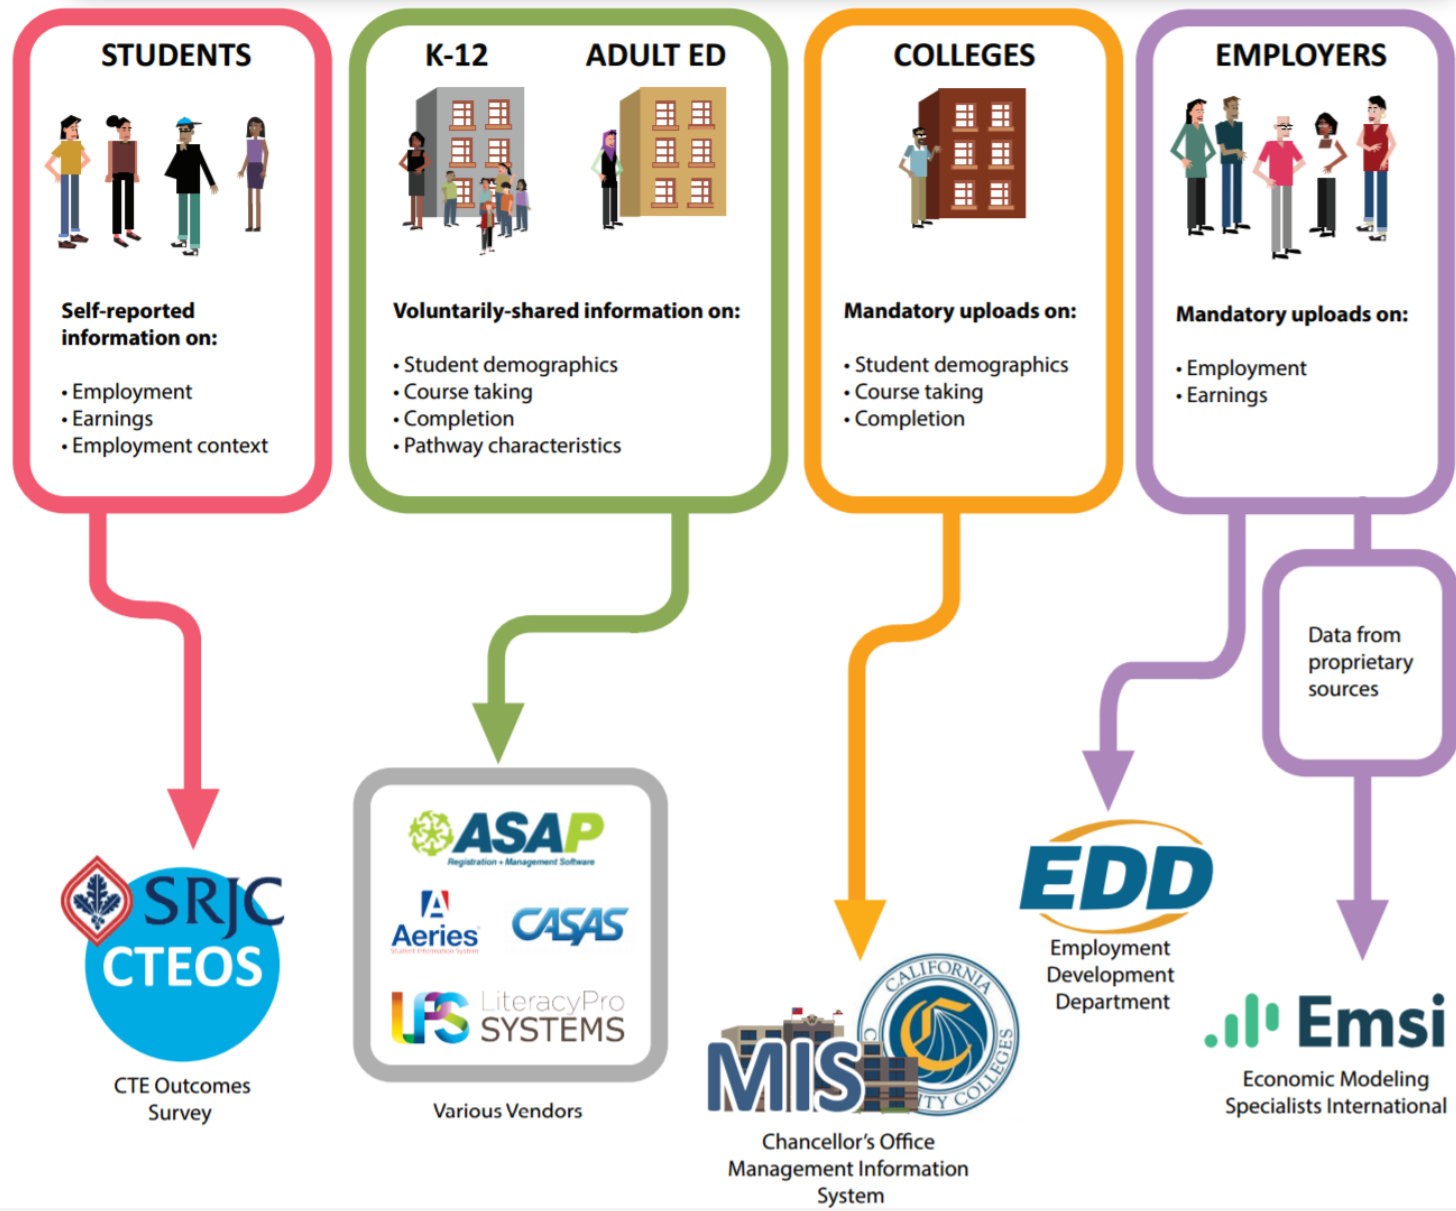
STUDENTS

Self-reported information on:

• Employment
• Earnings
• Employment context

K-12 ADULT ED

Voluntarily-shared information on:

• Student demographics
• Course taking
• Completion
• Pathway characteristics

COLLEGES

Mandatory uploads on:

• Student demographics
• Course taking
• Completion

EMPLOYERS

Mandatory uploads on:

• Employment
• Earnings

Data from proprietary sources

SRJC CTEOS

CTE Outcomes Survey

ASAP Registration + Management Software

Aeries Student Information System

CASAS

LPS LiteracyPro SYSTEMS

Various Vendors

MIS

CALIFORNIA COMMUNITY COLLEGES

Chancellor's Office Management Information System

EDD

Employment Development Department

Emsi

Economic Modeling Specialists International